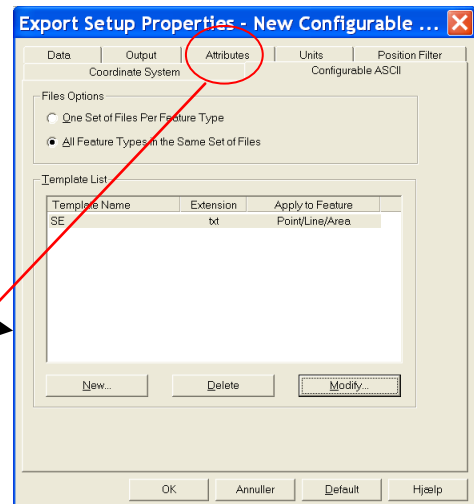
Export Setup Properties - New Configurable ...

Data | Output | Attributes | Units | Position Filter
Coordinate System | Configurable ASCII

Files Options
One Set of Files Per Feature Type
All Feature Types in the Same Set of Files

Template List

| Template Name | Extension | Apply to Feature |
|---|---|---|
| SE | txt | Point/Line/Area |

New... | Delete | Modify...

OK | Annuller | Default | Hjælp